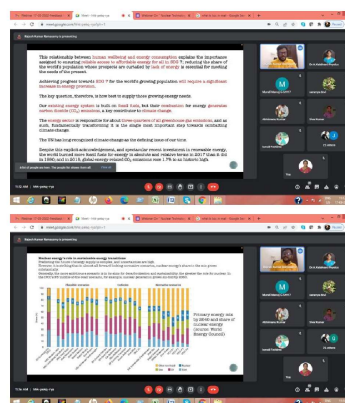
Rajesh Kumar Manjanna is presenting

This relationship between human wellbeing and energy consumption explains the importance assigned to ensuring reliable access to affordable energy for all by 2030, reducing the share of the world's population whose prospects are curtailed by lack of energy is essential for meeting the needs of the present.

Achieving progress towards SDG 7 for the world's growing population will require a significant increase in energy provision.

The key question, therefore, is how best to supply those growing energy needs.

Our existing energy system is built on fossil fuels, but their combustion for energy generates carbon dioxide ($CO_2$) emissions, a key contributor to climate change.

The energy sector is responsible for about three-quarters of all greenhouse gas emissions, and as such, fundamentally transforming it is the single most important step towards combatting climate change.

The UN has long recognised climate change as the defining issue of our time.

Despite this explicit acknowledgement, and spectacular recent investments in renewable energy, the world burned more fossil fuels for energy in electricity and relative terms in 2017 than it did in 1990, and in 2018, global energy-related $CO_2$ emissions rose 1.7% to an historic high.

Meet

Nuclear energy's role in sustainable energy transitions

Primary energy mix (by fuel) and share of nuclear energy (Source: World Energy Council)